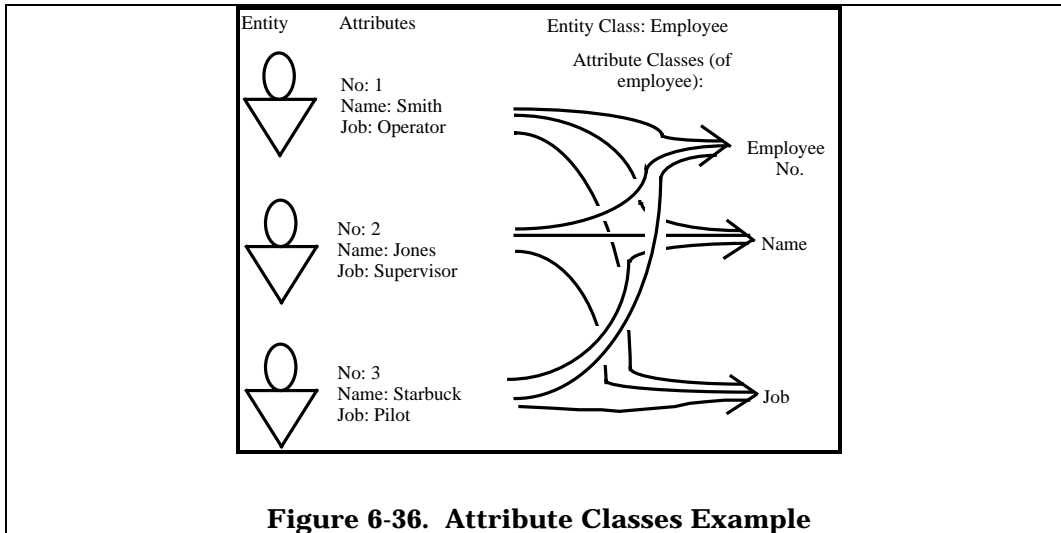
Entity Attributes

Entity Class: Employee

Attribute Classes (of employee):

No: 1
Name: Smith
Job: Operator

Employee No.

No: 2
Name: Jones
Job: Supervisor

Name

No: 3
Name: Starbuck
Job: Pilot

Job

**Figure 6-36. Attribute Classes Example**